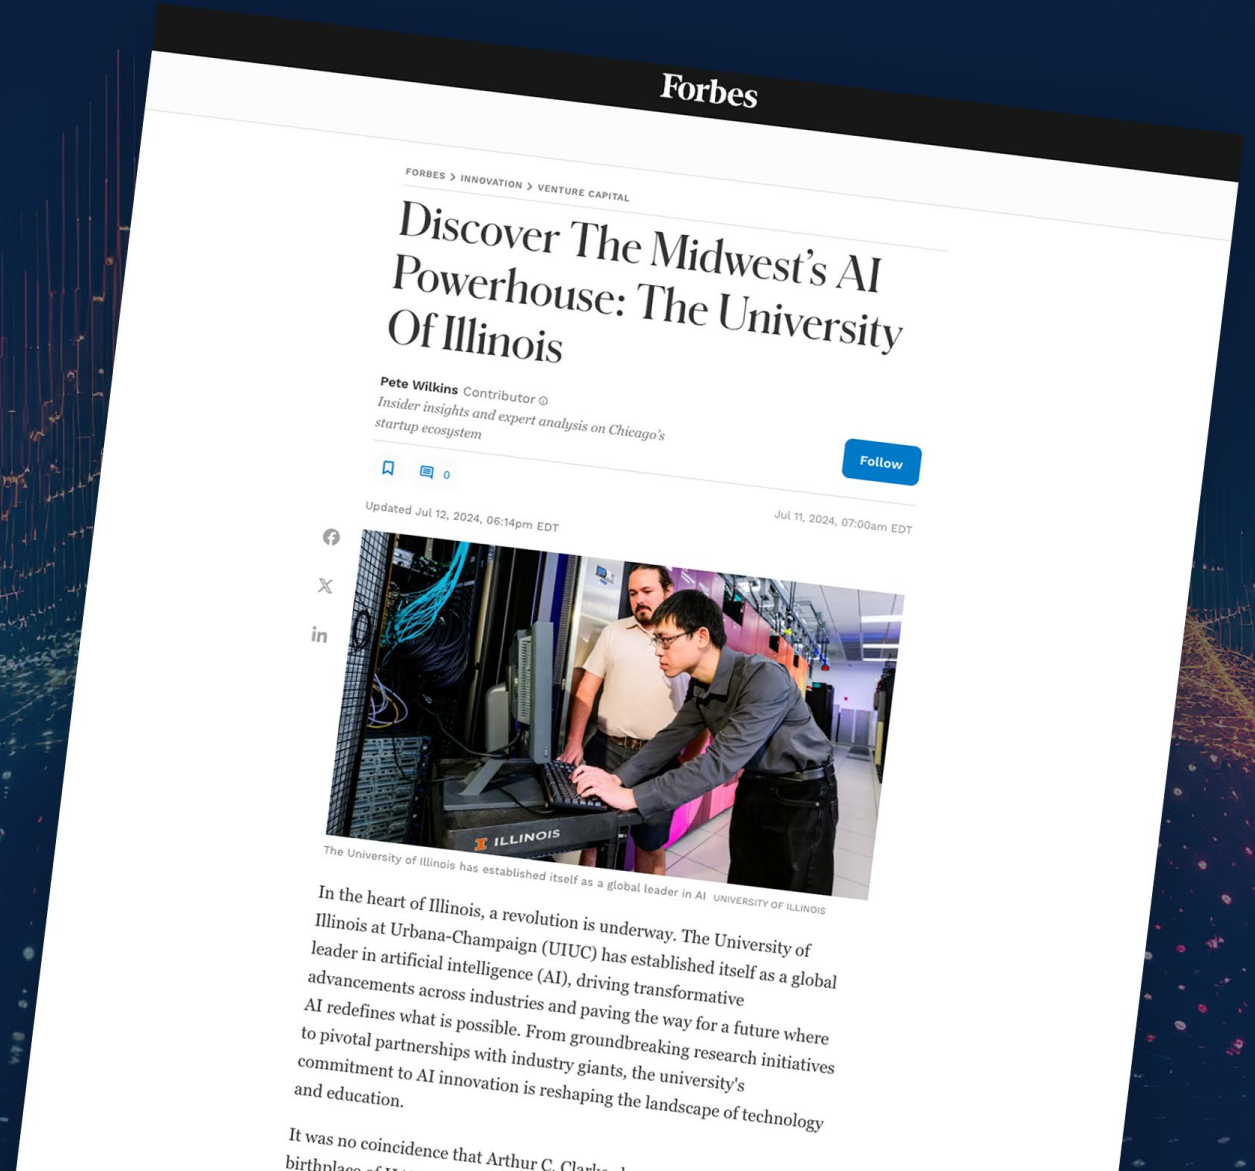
Forbes

FORBES > INNOVATION > VENTURE CAPITAL

Discover The Midwest's AI Powerhouse: The University Of Illinois

Pete Wilkins Contributor

Insider insights and expert analysis on Chicago's startup ecosystem

0

Follow

Updated Jul 12, 2024, 06:14pm EDT

Jul 11, 2024, 07:00am EDT

ILLINOIS

The University of Illinois has established itself as a global leader in AI UNIVERSITY OF ILLINOIS

In the heart of Illinois, a revolution is underway. The University of Illinois at Urbana-Champaign (UIUC) has established itself as a global leader in artificial intelligence (AI), driving transformative advancements across industries and paving the way for a future where AI redefines what is possible. From groundbreaking research initiatives to pivotal partnerships with industry giants, the university's commitment to AI innovation is reshaping the landscape of technology and education.

It was no coincidence that Arthur C. Clarke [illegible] birthplace of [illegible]